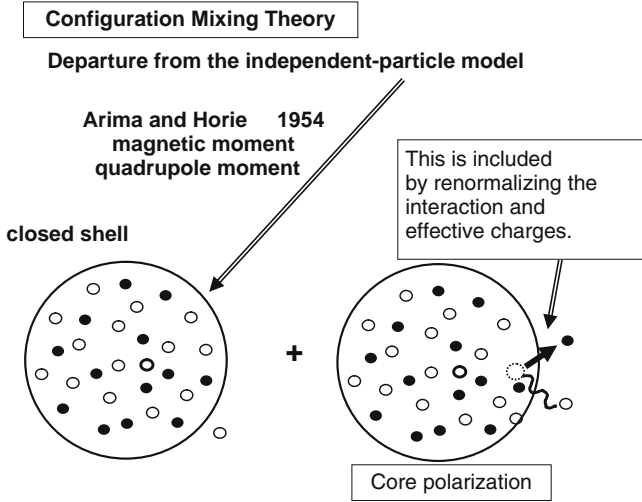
Configuration Mixing Theory

Departure from the independent-particle model

Arima and Horie 1954
magnetic moment
quadrupole moment

This is included by renormalizing the interaction and effective charges.

closed shell

+

Core polarization